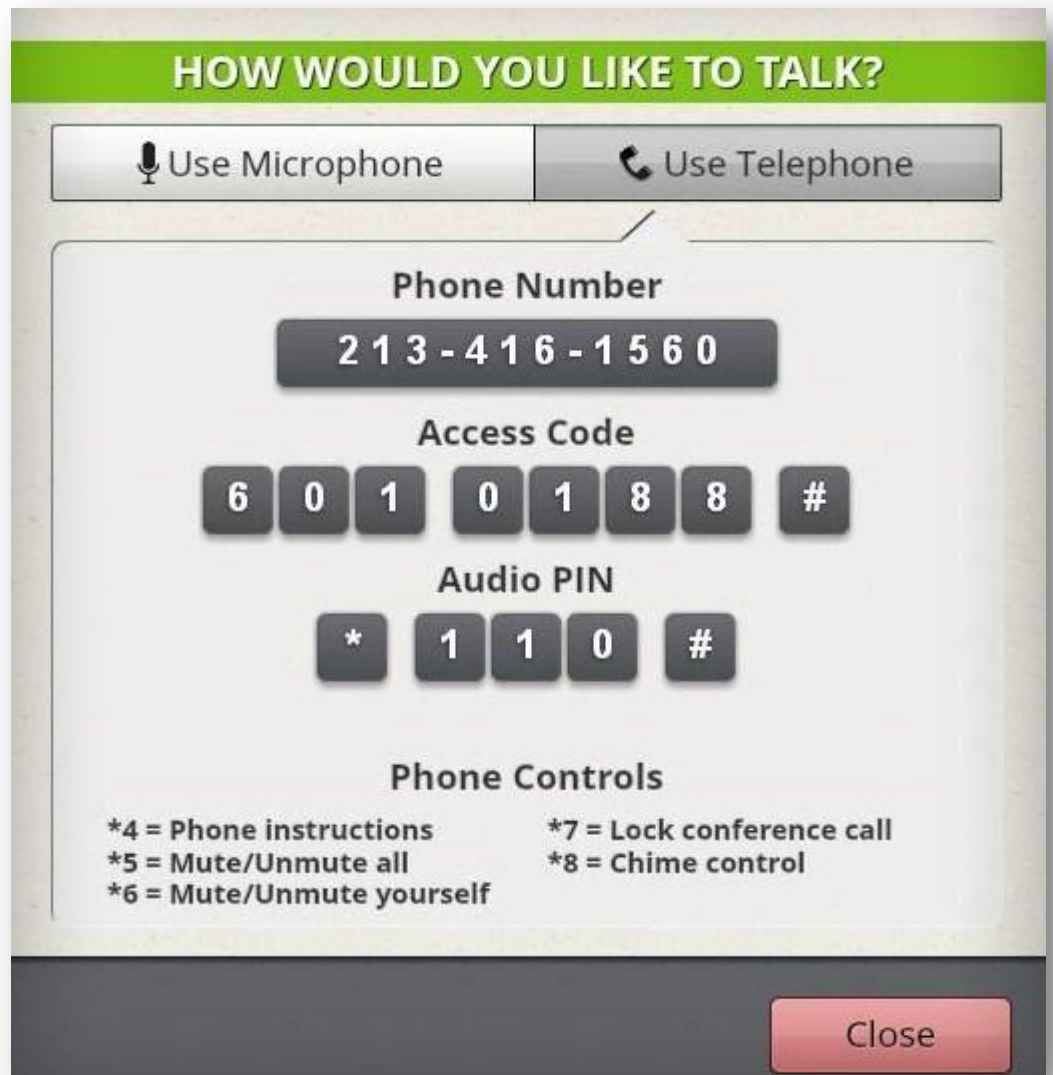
HOW WOULD YOU LIKE TO TALK?

Use Microphone

Use Telephone

Phone Number

213-416-1560

Access Code

6 0 1 0 1 8 8 #

Audio PIN

* 1 1 0 #

Phone Controls

*4 = Phone instructions
*5 = Mute/Unmute all
*6 = Mute/Unmute yourself

*7 = Lock conference call
*8 = Chime control

Close